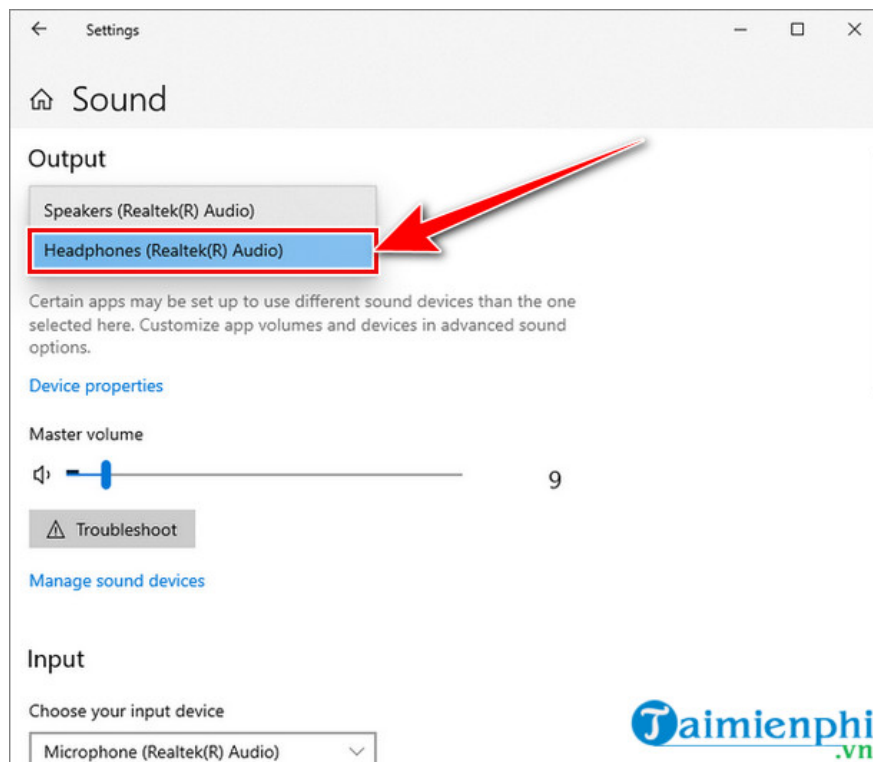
Settings

Sound

Output

Speakers (Realtek(R) Audio)

Headphones (Realtek(R) Audio)

Certain apps may be set up to use different sound devices than the one selected here. Customize app volumes and devices in advanced sound options.

Device properties

Master volume

9

Troubleshoot

Manage sound devices

Input

Choose your input device

Microphone (Realtek(R) Audio)

Taimienphi
.vn